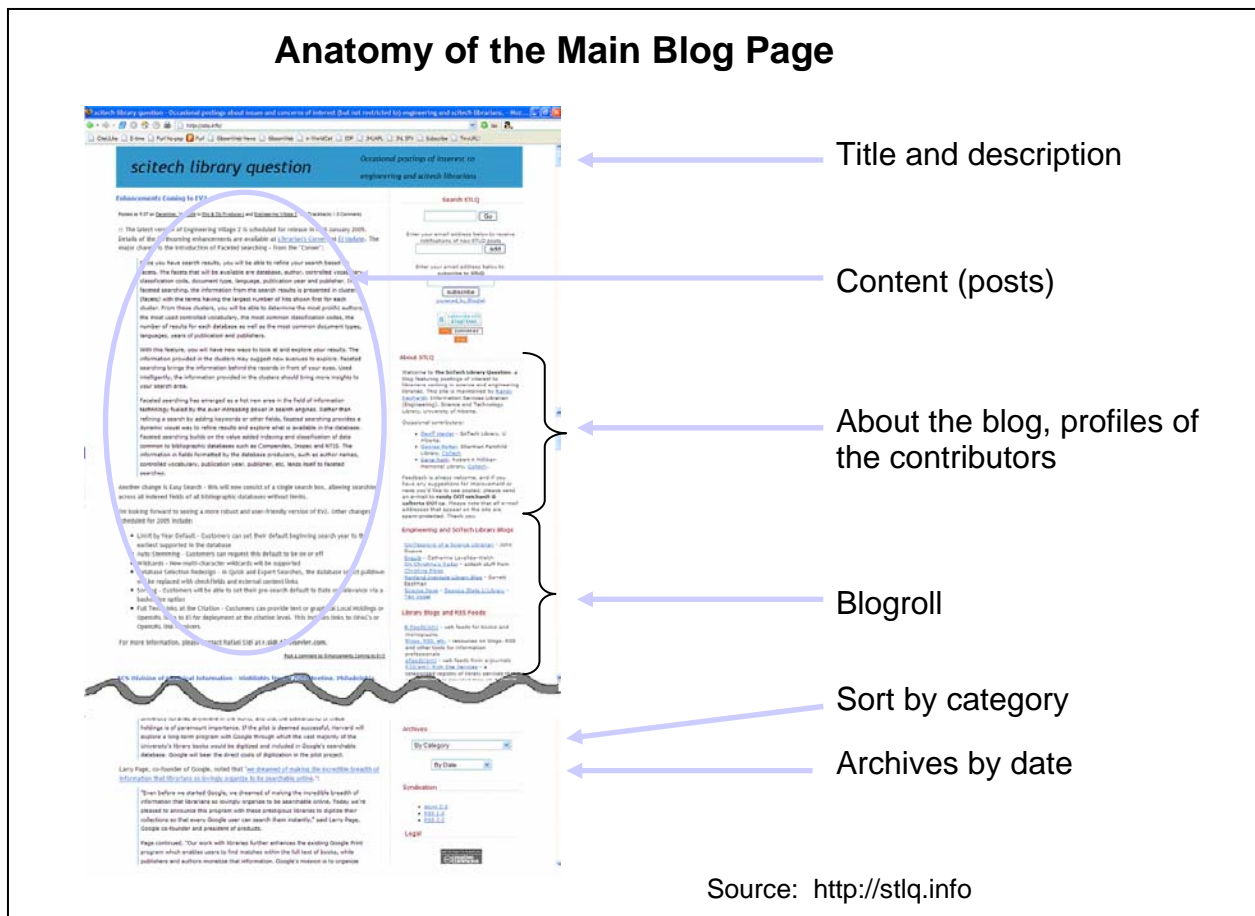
Anatomy of the Main Blog Page

scitech library question

Occasional postings of interest to engineering and scitech librarians

Enhancements Coming to EV2

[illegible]

Search STLQ

Go

About STLQ

Engineering and SciTech Library Blogs

Library Blogs and RSS Feeds

Archives

By Category

By Date

Syndication

Legal

Title and description

Content (posts)

About the blog, profiles of the contributors

Blogroll

Sort by category

Archives by date

Source: http://stlq.info